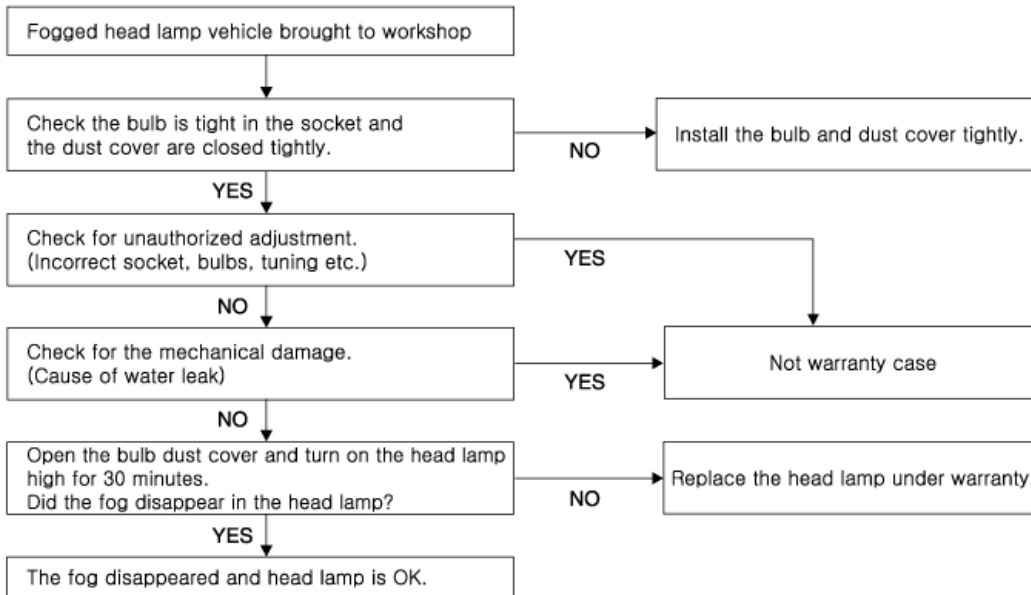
Fogged head lamp vehicle brought to workshop

Check the bulb is tight in the socket and the dust cover are closed tightly.

NO

Install the bulb and dust cover tightly.

YES

Check for unauthorized adjustment. (Incorrect socket, bulbs, tuning etc.)

YES

NO

Check for the mechanical damage. (Cause of water leak)

YES

Not warranty case

NO

Open the bulb dust cover and turn on the head lamp high for 30 minutes.
Did the fog disappear in the head lamp?

NO

Replace the head lamp under warranty

YES

The fog disappeared and head lamp is OK.